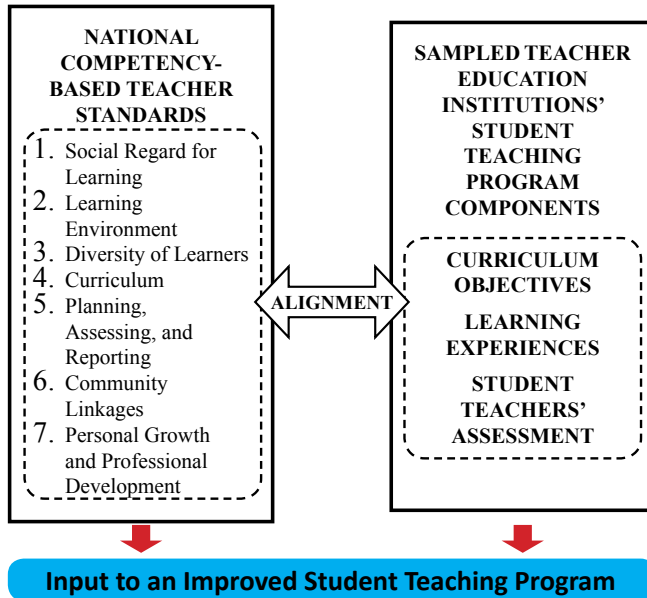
NATIONAL COMPETENCY-BASED TEACHER STANDARDS

1. Social Regard for Learning
2. Learning Environment
3. Diversity of Learners
4. Curriculum
5. Planning, Assessing, and Reporting
6. Community Linkages
7. Personal Growth and Professional Development

ALIGNMENT

SAMPLED TEACHER EDUCATION INSTITUTIONS' STUDENT TEACHING PROGRAM COMPONENTS

CURRICULUM OBJECTIVES

LEARNING EXPERIENCES

STUDENT TEACHERS' ASSESSMENT

Input to an Improved Student Teaching Program